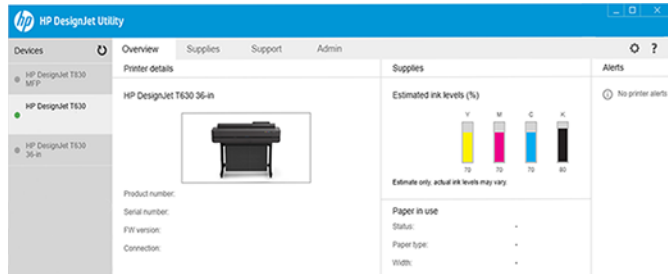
HP DesignJet Utility

Devices

HP DesignJet T830 MFP

HP DesignJet T630

HP DesignJet T830 36-in

Overview Supplies Support Admin

?

Printer details

HP DesignJet T630 36-in

Product number:

Serial number:

FW version:

Connection:

Supplies

Estimated ink levels (%)

Y M C K

70 70 70 80

Estimate only, actual ink levels may vary.

Paper in use

Status: -

Paper type: -

Width: -

Alerts

No printer alerts